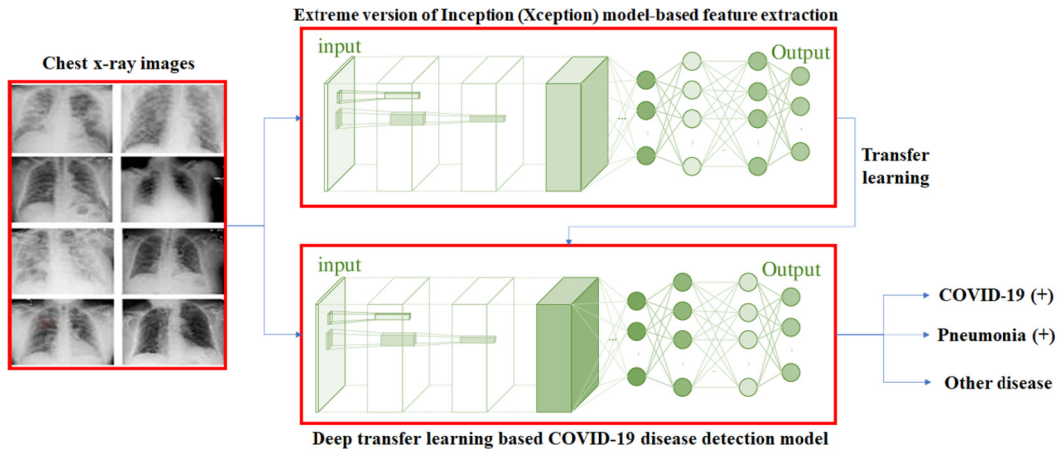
Extreme version of Inception (Xception) model-based feature extraction

Chest x-ray images

input

Output

Transfer learning

input

Output

COVID-19 (+)

Pneumonia (+)

Other disease

Deep transfer learning based COVID-19 disease detection model